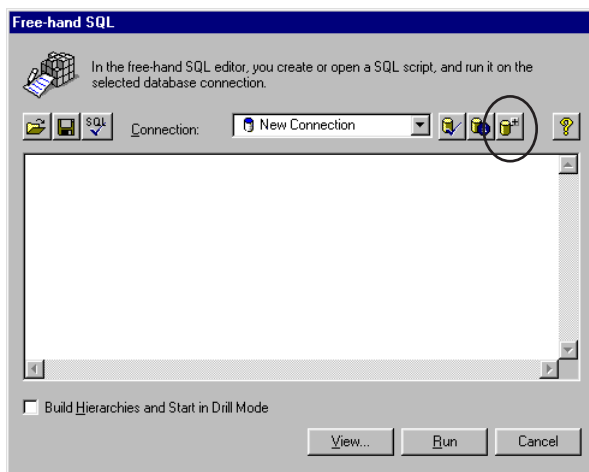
Free-hand SQL

In the free-hand SQL editor, you create or open a SQL script, and run it on the selected database connection.

SQL

Connection:

New Connection

Build Hierarchies and Start in Drill Mode

View...

Run

Cancel